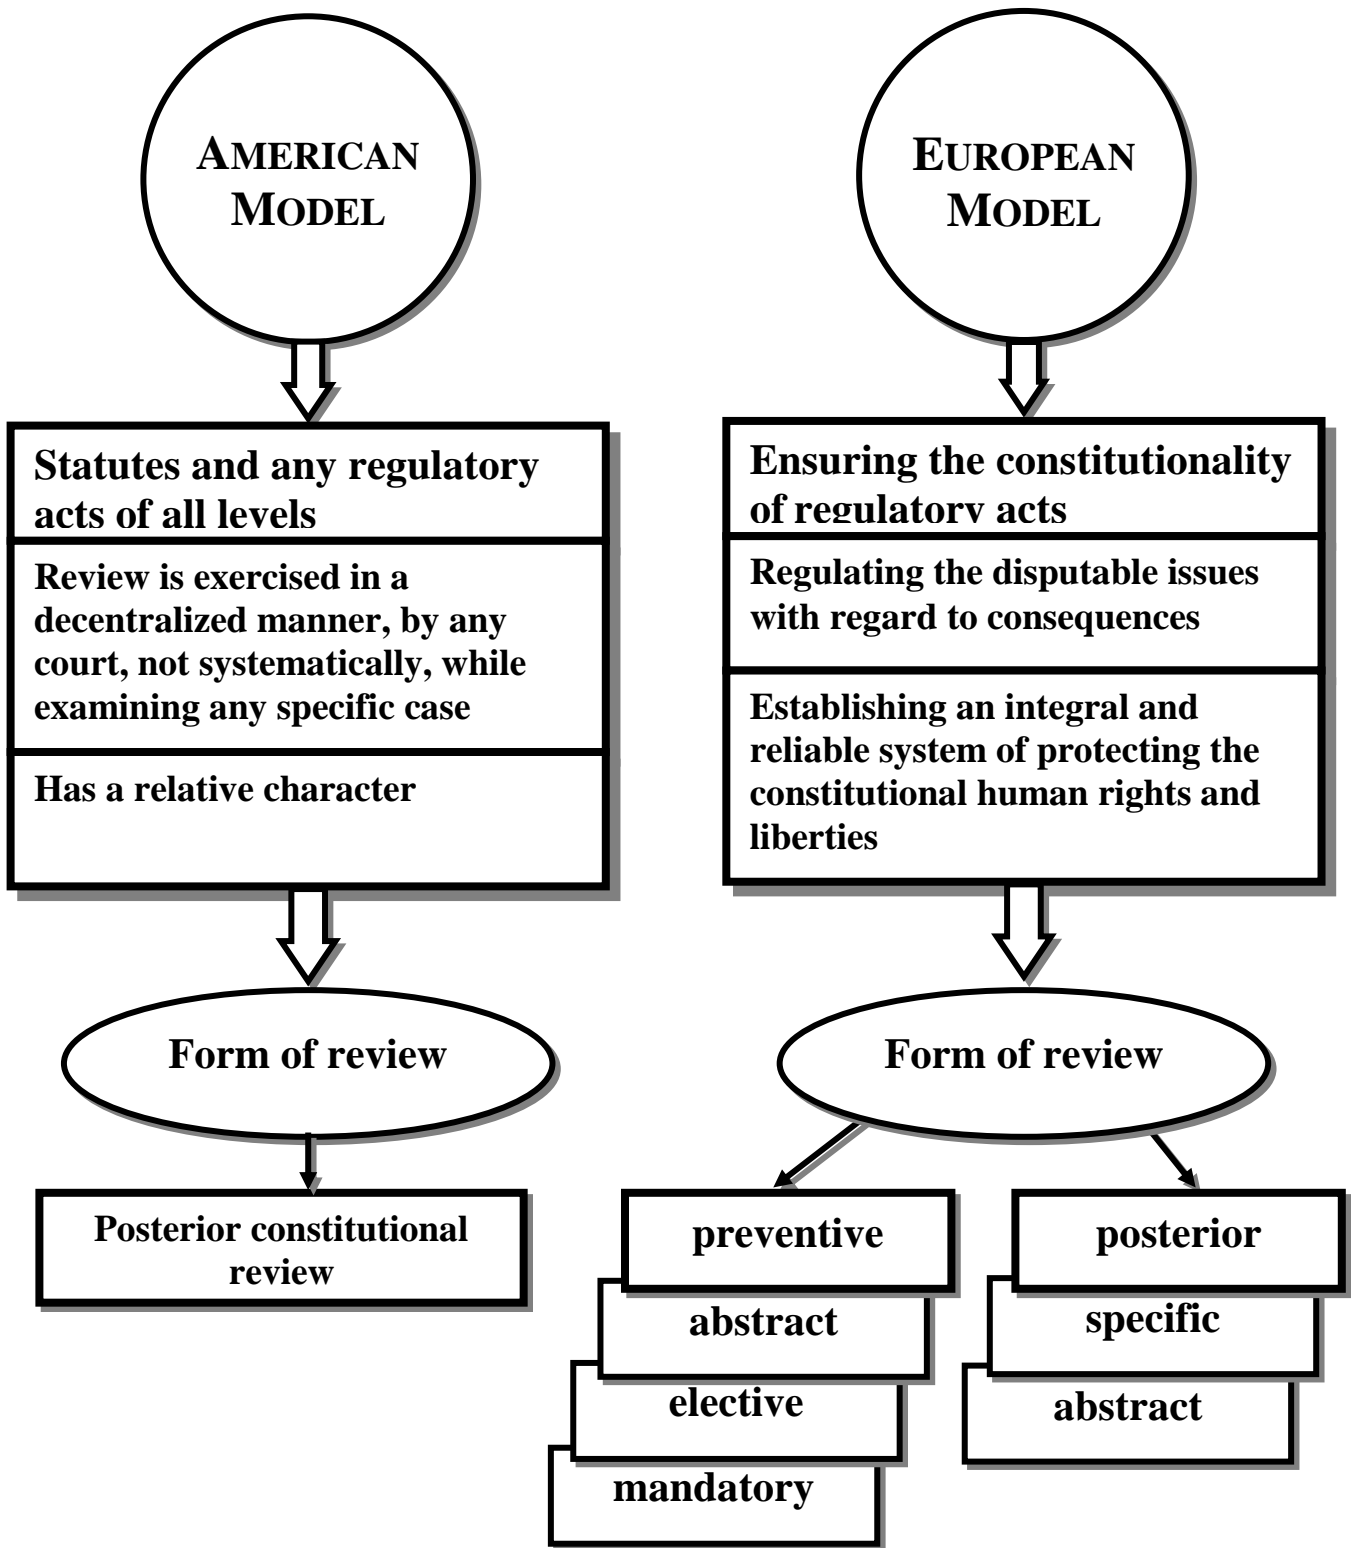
AMERICAN MODEL

Statutes and any regulatory acts of all levels

Review is exercised in a decentralized manner, by any court, not systematically, while examining any specific case

Has a relative character

Form of review

Posterior constitutional review

EUROPEAN MODEL

Ensuring the constitutionality of regulatory acts

Regulating the disputable issues with regard to consequences

Establishing an integral and reliable system of protecting the constitutional human rights and liberties

Form of review

preventive

abstract

elective

mandatory

posterior

specific

abstract